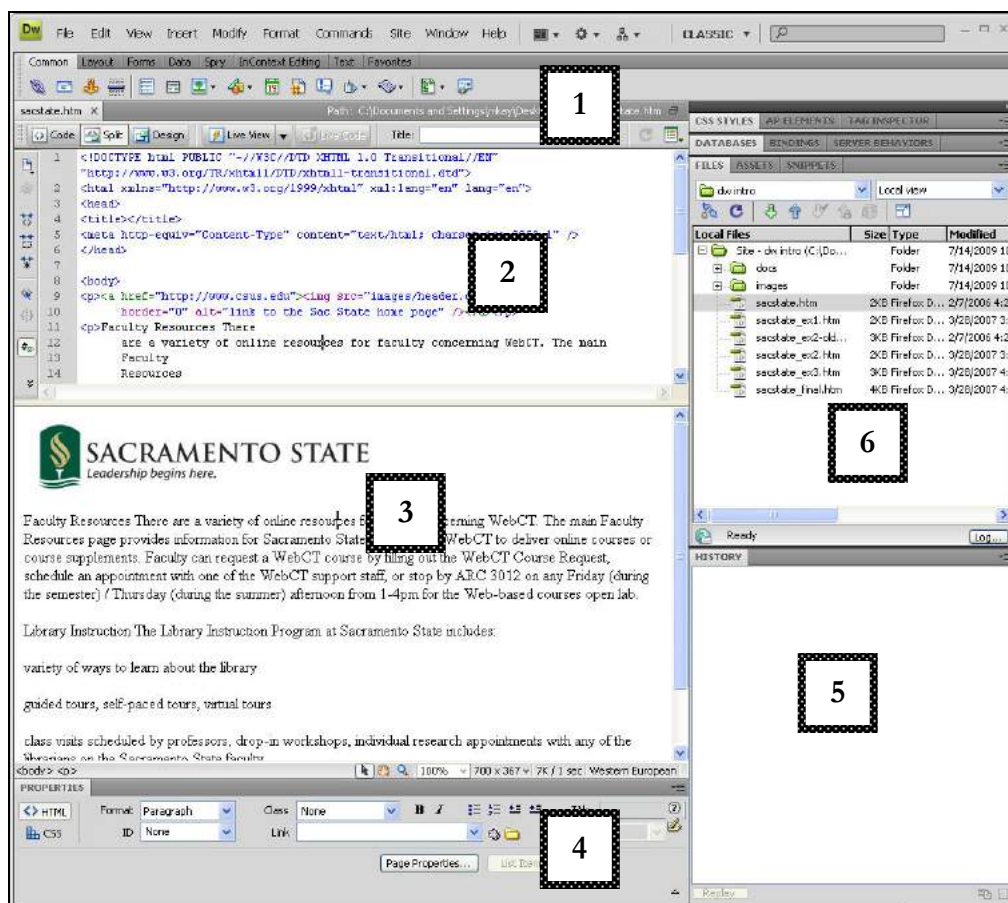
Dw File Edit View Insert Modify Format Commands Site Window Help CLASSIC

Common Layout Forms Data Spry InContext Editing Text Favorites

sacstate.htm × Path: C:\Documents and Settings\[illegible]ace.htm

Code Split Design Live View Live Code Title:

1

1 <!DOCTYPE html PUBLIC "-//W3C//DTD XHTML 1.0 Transitional//EN"
"http://www.w3.org/TR/xhtml1/DTD/xhtml1-transitional.dtd">
2 <html xmlns="http://www.w3.org/1999/xhtml" xml:lang="en" lang="en">
3 <head>
4 <title></title>
5 <meta http-equiv="Content-Type" content="text/html; charse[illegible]" />
6 </head>
7
8 <body>
9 <p><a href="http://www.csus.edu"><img src="images/header.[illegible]
10 border="0" alt="link to the Sac State home page" />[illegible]
11 <p>Faculty Resources There
12 are a variety of online resources for faculty concerning WebCT. The main
13 Faculty
14 Resources

2

SACRAMENTO STATE
Leadership begins here.

3

Faculty Resources There are a variety of online resources f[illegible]erning WebCT. The main Faculty Resources page provides information for Sacramento State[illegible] WebCT to deliver online courses or course supplements. Faculty can request a WebCT course by filling out the WebCT Course Request, schedule an appointment with one of the WebCT support staff, or stop by ARC 3012 on any Friday (during the semester) / Thursday (during the summer) afternoon from 1-4pm for the Web-based courses open lab.

Library Instruction The Library Instruction Program at Sacramento State includes:

variety of ways to learn about the library

guided tours, self-paced tours, virtual tours

class visits scheduled by professors, drop-in workshops, individual research appointments with any of the librarians on the Sacramento State faculty

<body> <p> 100% 700 x 367 7K / 1 sec Western European

PROPERTIES

<> HTML Format Paragraph Class None
CSS ID None Link

Page Properties... List Item

4

CSS STYLES AP ELEMENTS TAG INSPECTOR
DATABASES BINDINGS SERVER BEHAVIORS
FILES ASSETS SNIPPETS

dwintro Local view

| Local Files | Size | Type | Modified |
|---|---|---|---|
| Site - dw intro (C:\Do... | | Folder | 7/14/2009 1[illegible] |
| docs | | Folder | 7/14/2009 1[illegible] |
| images | | Folder | 7/14/2009 1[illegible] |
| sacstate.htm | 2KB | Firefox D... | 2/7/2006 4:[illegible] |
| sacstate_ex1.htm | 2KB | Firefox D... | 3/28/2007 3:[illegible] |
| sacstate_ex2-old... | 3KB | Firefox D... | 2/7/2006 4:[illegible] |
| sacstate_ex2.htm | 2KB | Firefox D... | 3/28/2007 3:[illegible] |
| sacstate_ex3.htm | 3KB | Firefox D... | 3/28/2007 4:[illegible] |
| sacstate_final.htm | 4KB | Firefox D... | 3/28/2007 4:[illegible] |

6

Ready Log...

HISTORY

5

Replay